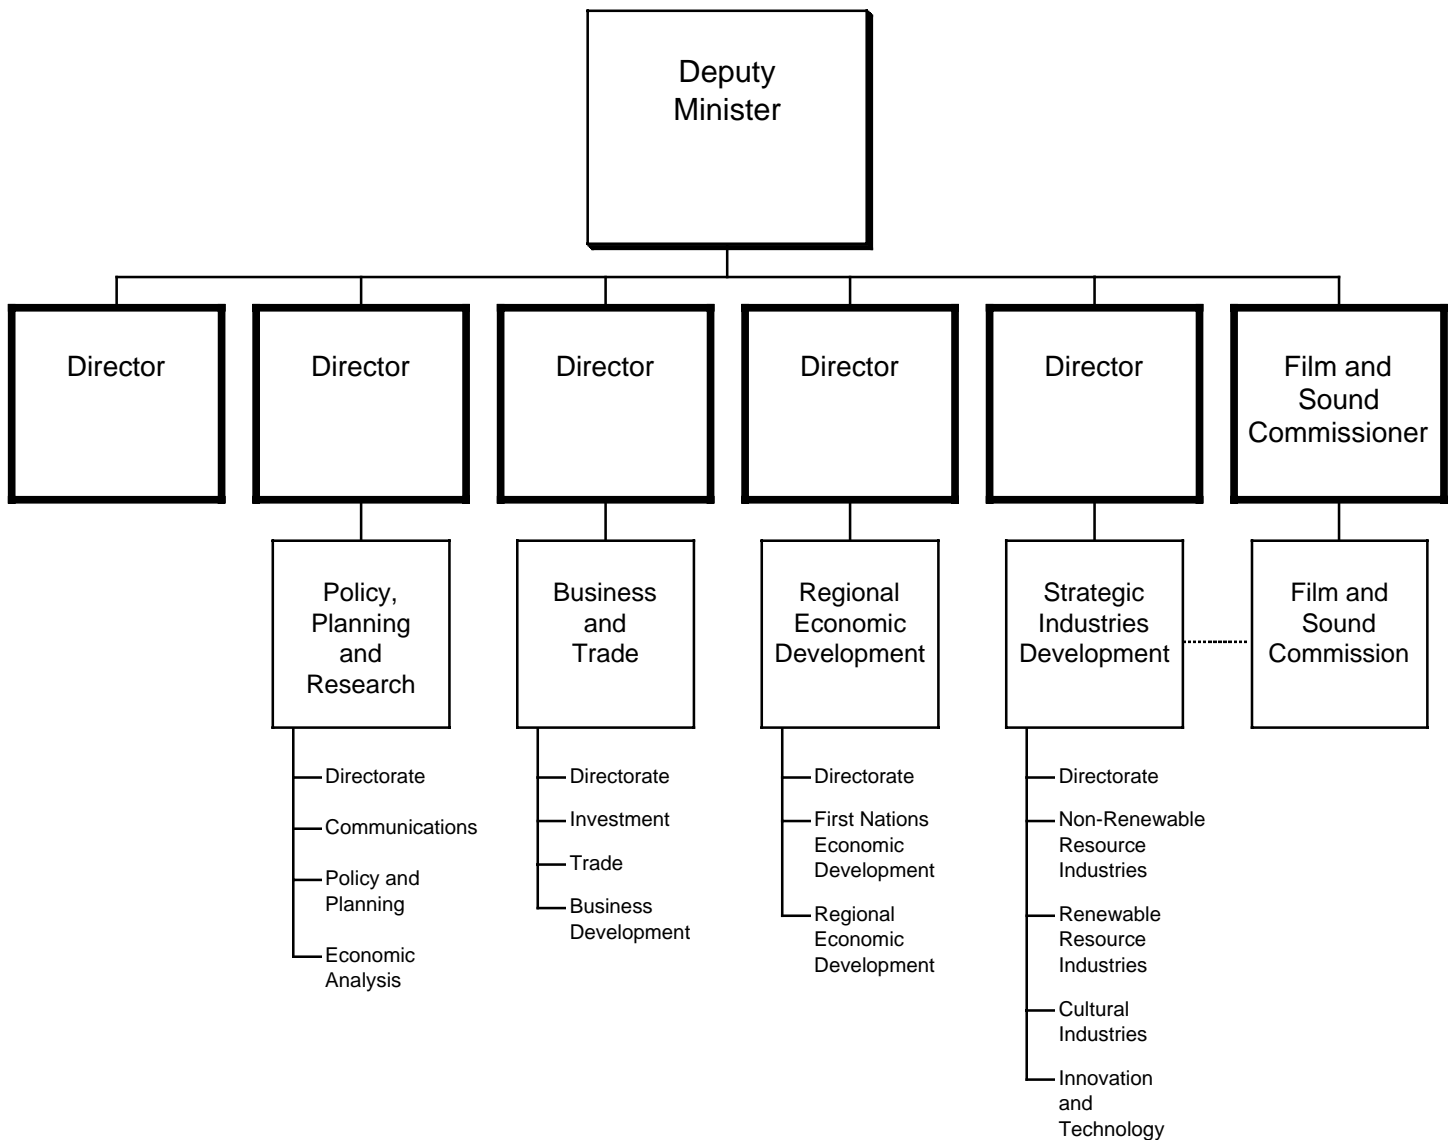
Deputy Minister

Director

Director

Director

Director

Director

Film and Sound Commissioner

Policy, Planning and Research

Directorate

Communications

Policy and Planning

Economic Analysis

Business and Trade

Directorate

Investment

Trade

Business Development

Regional Economic Development

Directorate

First Nations Economic Development

Regional Economic Development

Strategic Industries Development

Directorate

Non-Renewable Resource Industries

Renewable Resource Industries

Cultural Industries

Innovation and Technology

Film and Sound Commission